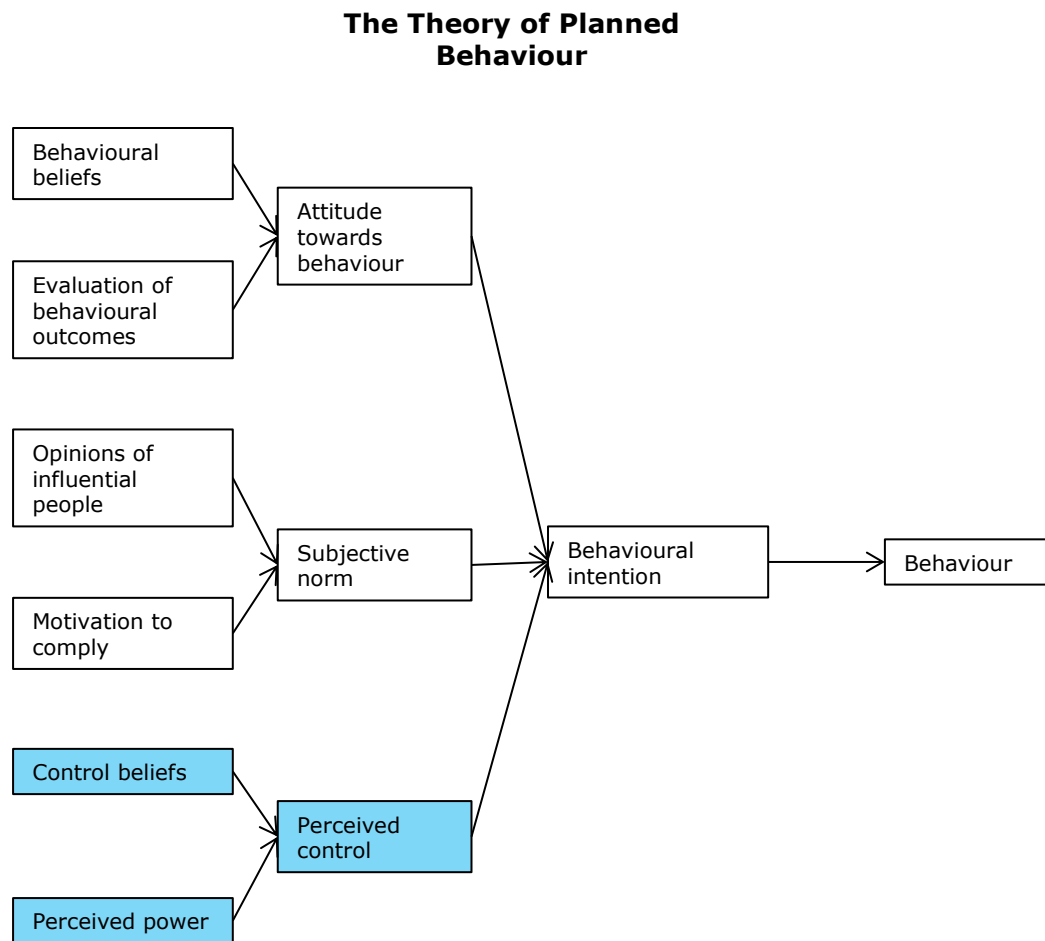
The Theory of Planned Behaviour

Behavioural beliefs

Evaluation of behavioural outcomes

Attitude towards behaviour

Opinions of influential people

Motivation to comply

Subjective norm

Control beliefs

Perceived power

Perceived control

Behavioural intention

Behaviour